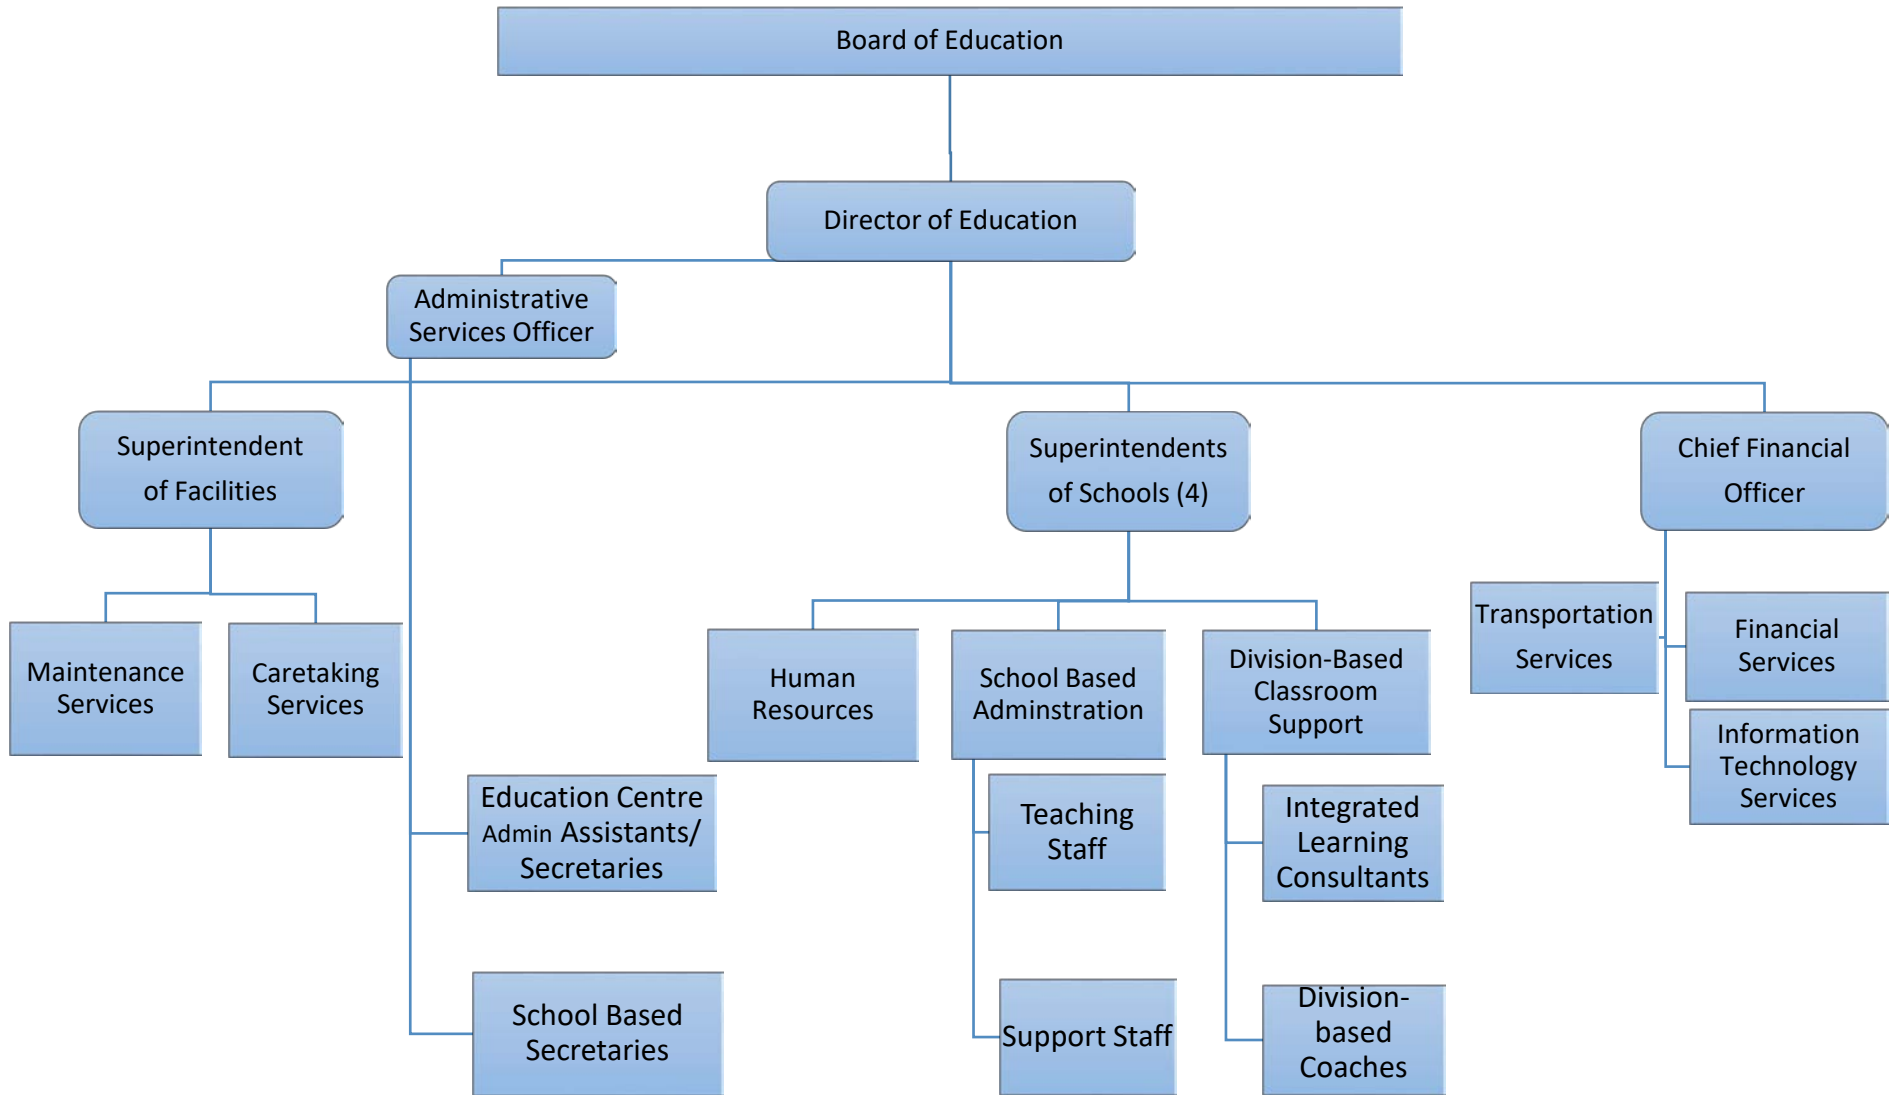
Board of Education

Director of Education

Administrative Services Officer

Superintendent of Facilities

Superintendents of Schools (4)

Chief Financial Officer

Maintenance Services

Caretaking Services

Human Resources

School Based Adminstration

Division-Based Classroom Support

Transportation Services

Financial Services

Information Technology Services

Education Centre Admin Assistants/ Secretaries

Teaching Staff

Integrated Learning Consultants

School Based Secretaries

Support Staff

Division-based Coaches